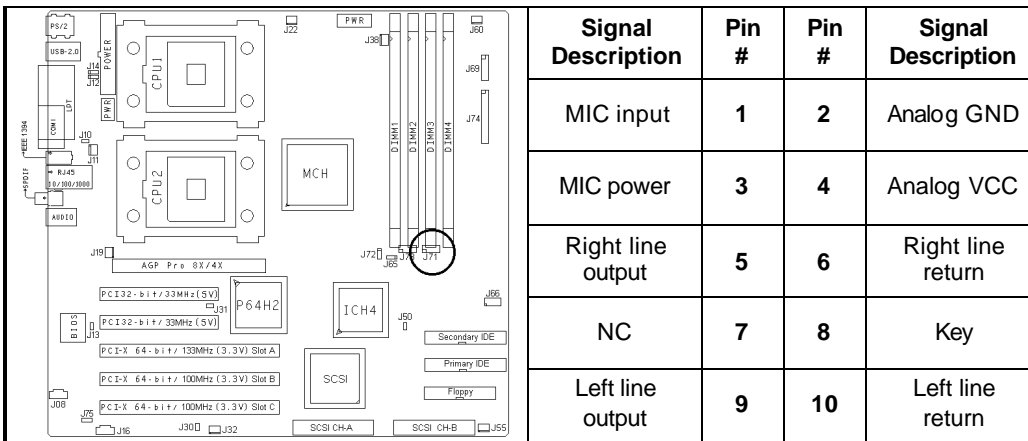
PS/2
USB-2.0
POWER
J14
J12
CPU1
PWR
J22
PWR
J38
J60
J69
J74
DIMM1
DIMM2
DIMM3
DIMM4
LPT
COM1
IEEE 1394
J10
J11
RJ45
10/100/1000
SPDIF
AUDIO
CPU2
MCH
J19
AGP Pro 8X/4X
J72
J70
J65
J71
PCI32-bit/33MHz(5V)
J31
P64H2
ICH4
J66
J50
BIOS
J13
PCI32-bit/33MHz(5V)
Secondary IDE
PCI-X 64-bit/133MHz(3.3V) Slot A
Primary IDE
PCI-X 64-bit/100MHz(3.3V) Slot B
SCSI
Floppy
J08
PCI-X 64-bit/100MHz(3.3V) Slot C
J75
J16
J30
J32
SCSI CH-A
SCSI CH-B
J55

| Signal Description | Pin # | Pin # | Signal Description |
|---|---|---|---|
| MIC input | 1 | 2 | Analog GND |
| MIC power | 3 | 4 | Analog VCC |
| Right line output | 5 | 6 | Right line return |
| NC | 7 | 8 | Key |
| Left line output | 9 | 10 | Left line return |